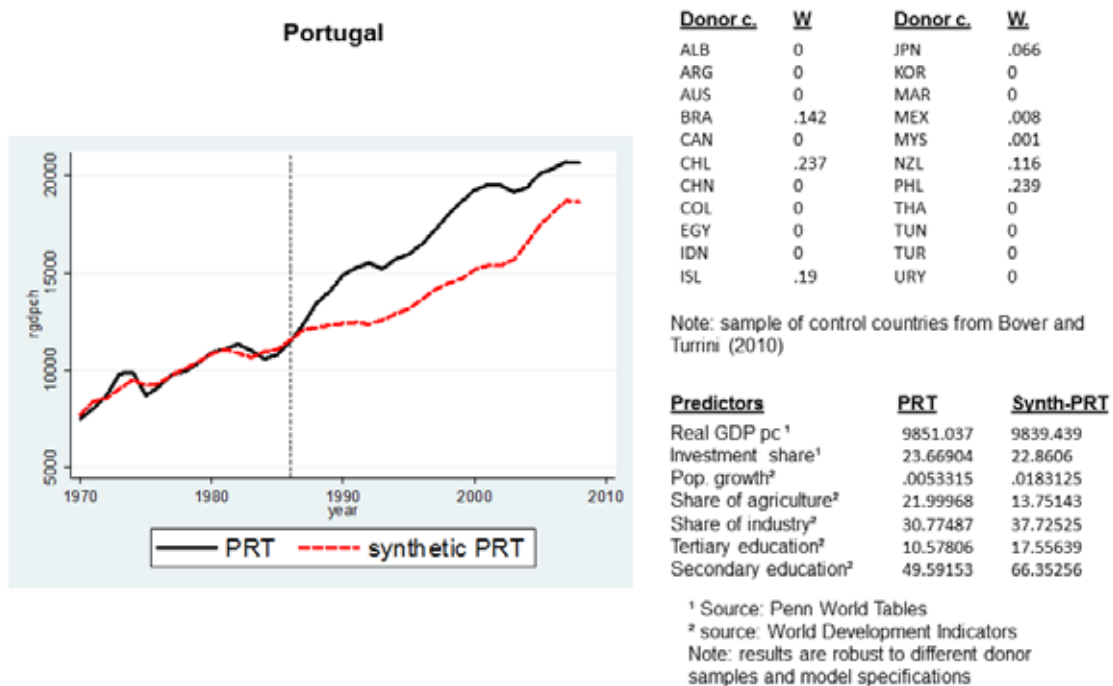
Portugal

20000
15000
10000
5000
rgdpch
1970
1980
1990
2000
2010
year

PRT
synthetic PRT

| Donor c. | W | Donor c. | W. |
|---|---|---|---|
| ALB | 0 | JPN | .066 |
| ARG | 0 | KOR | 0 |
| AUS | 0 | MAR | 0 |
| BRA | .142 | MEX | .008 |
| CAN | 0 | MYS | .001 |
| CHL | .237 | NZL | .116 |
| CHN | 0 | PHL | .239 |
| COL | 0 | THA | 0 |
| EGY | 0 | TUN | 0 |
| IDN | 0 | TUR | 0 |
| ISL | .19 | URY | 0 |

Note: sample of control countries from Bover and Turrini (2010)

| Predictors | PRT | Synth-PRT |
|---|---|---|
| Real GDP pc ¹ | 9851.037 | 9839.439 |
| Investment share¹ | 23.66904 | 22.8606 |
| Pop. growth² | .0053315 | .0183125 |
| Share of agriculture² | 21.99968 | 13.75143 |
| Share of industry² | 30.77487 | 37.72525 |
| Tertiary education² | 10.57806 | 17.55639 |
| Secondary education² | 49.59153 | 66.35256 |

¹ Source: Penn World Tables
² source: World Development Indicators
Note: results are robust to different donor samples and model specifications